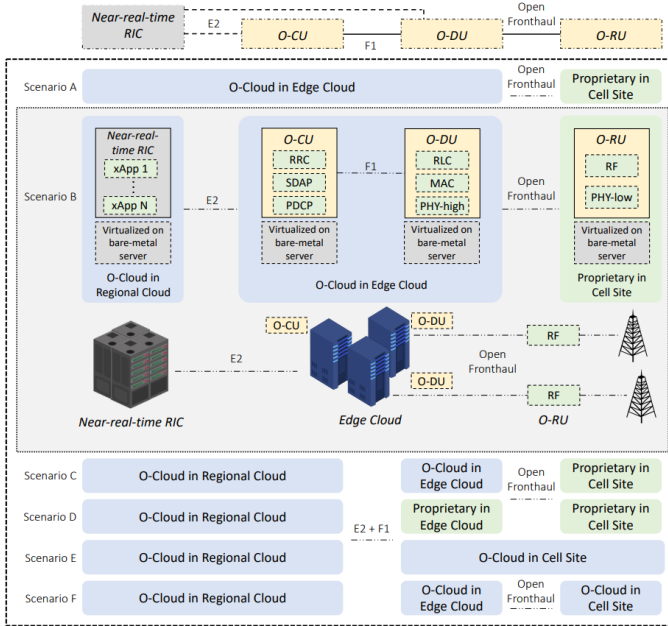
Near-real-time RIC

E2

O-CU

F1

O-DU

Open Fronthaul

O-RU

Scenario A

O-Cloud in Edge Cloud

Open Fronthaul

Proprietary in Cell Site

Scenario B

Near-real-time RIC

xApp 1

xApp N

Virtualized on bare-metal server

O-Cloud in Regional Cloud

E2

O-CU

RRC

SDAP

PDCP

Virtualized on bare-metal server

F1

O-DU

RLC

MAC

PHY-high

Virtualized on bare-metal server

O-Cloud in Edge Cloud

Open Fronthaul

O-RU

RF

PHY-low

Virtualized on bare-metal server

Proprietary in Cell Site

O-CU

O-DU

E2

O-DU

Open Fronthaul

RF

RF

Near-real-time RIC

Edge Cloud

O-RU

Scenario C

O-Cloud in Regional Cloud

O-Cloud in Edge Cloud

Open Fronthaul

Proprietary in Cell Site

Scenario D

O-Cloud in Regional Cloud

Proprietary in Edge Cloud

Proprietary in Cell Site

E2 + F1

Scenario E

O-Cloud in Regional Cloud

O-Cloud in Cell Site

Scenario F

O-Cloud in Regional Cloud

O-Cloud in Edge Cloud

Open Fronthaul

O-Cloud in Cell Site